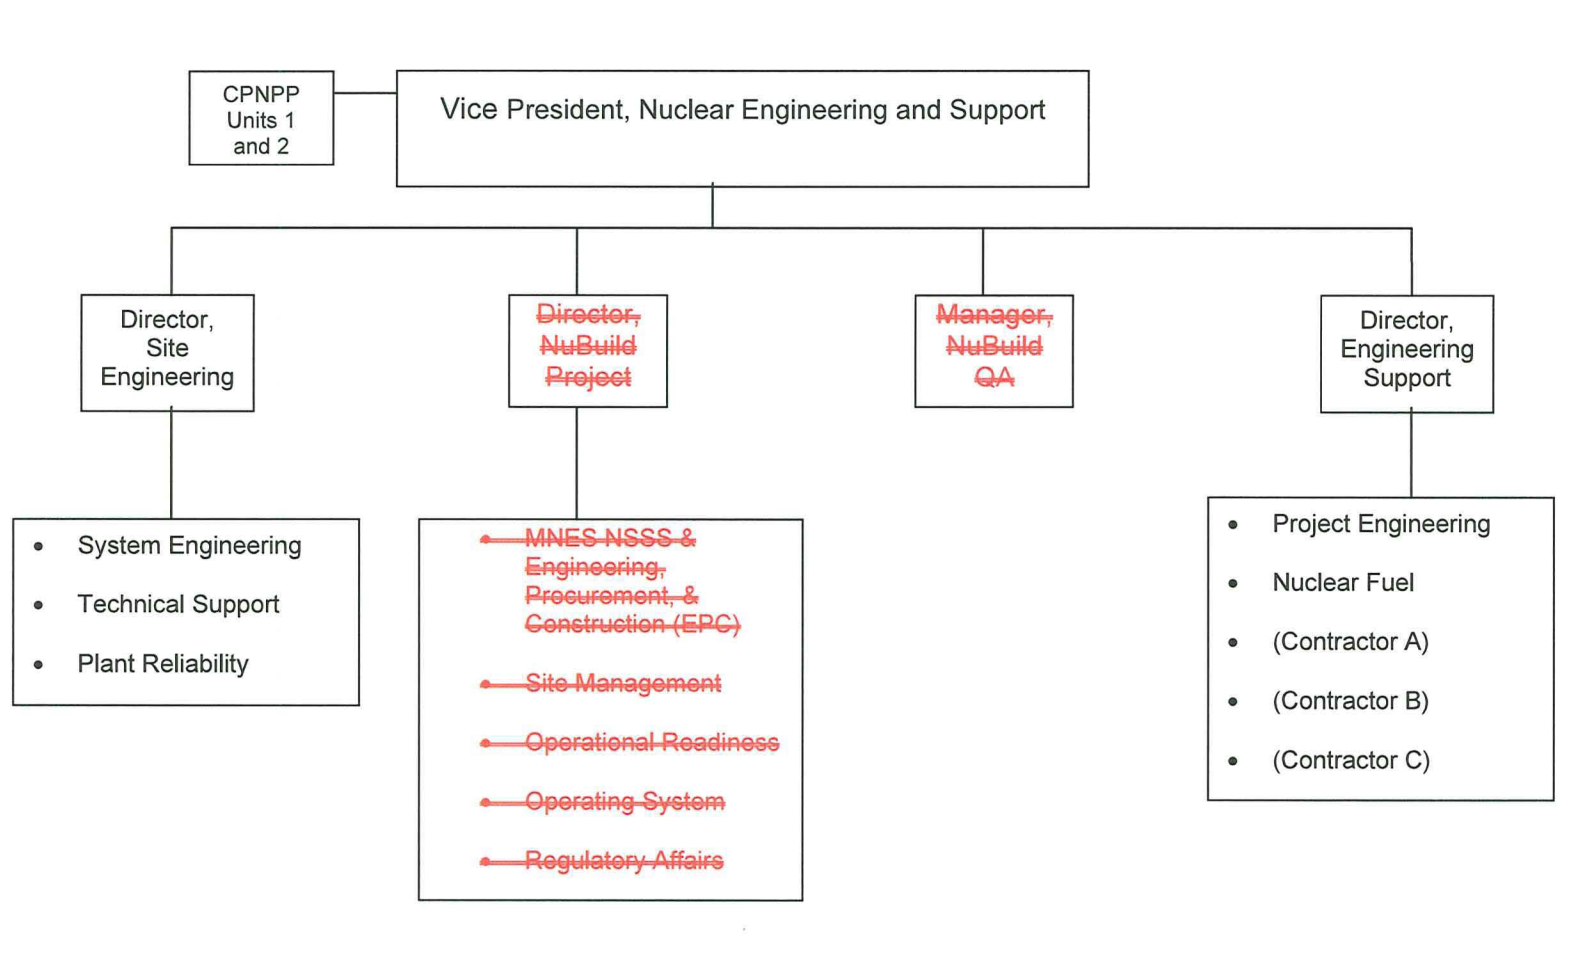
CPNPP Units 1 and 2

Vice President, Nuclear Engineering and Support

Director, Site Engineering

Director, NuBuild Project

Manager, NuBuild QA

Director, Engineering Support

- System Engineering
- Technical Support
- Plant Reliability

- MNES NSSS & Engineering, Procurement, & Construction (EPC)
- Site Management
- Operational Readiness
- Operating System
- Regulatory Affairs

- Project Engineering
- Nuclear Fuel
- (Contractor A)
- (Contractor B)
- (Contractor C)